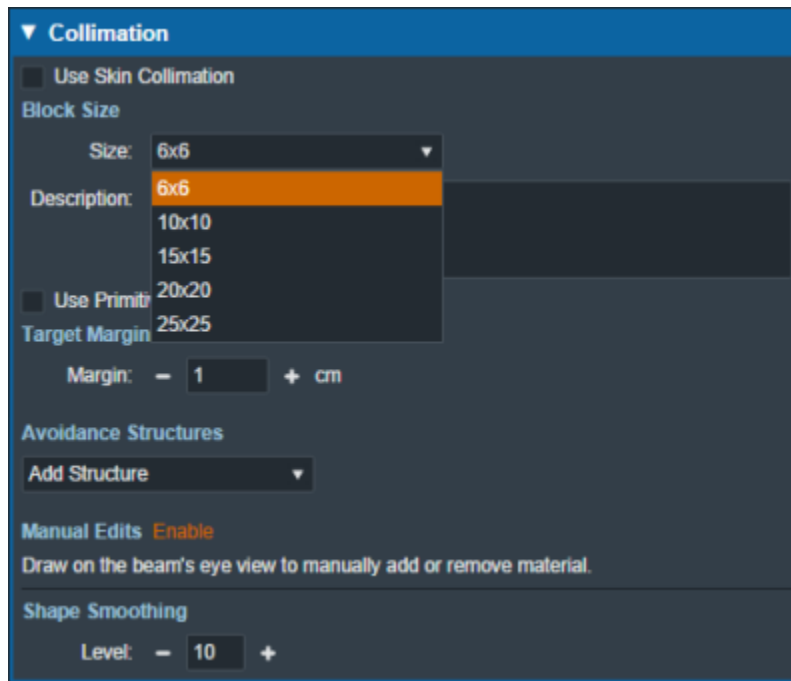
▼ Collimation

Use Skin Collimation

Block Size

Size: 6x6 ▼

6x6
10x10
15x15
20x20
25x25

Description:

Use Primiti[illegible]

Target Margin

Margin: − 1 + cm

Avoidance Structures

Add Structure ▼

Manual Edits Enable

Draw on the beam's eye view to manually add or remove material.

Shape Smoothing

Level: − 10 +